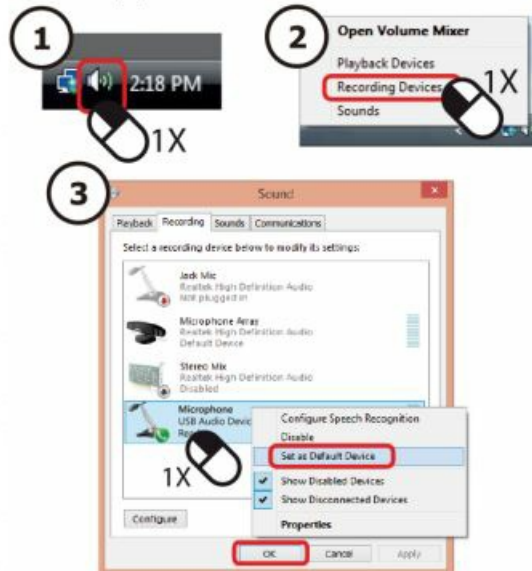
1

2:18 PM

1X

2

Open Volume Mixer

Playback Devices

Recording Devices

Sounds

1X

3

Sound

Playback | Recording | Sounds | Communications

Select a recording device below to modify its settings:

Jack Mic
Realtek High Definition Audio
Not plugged in

Microphone Array
Realtek High Definition Audio
Default Device

Stereo Mix
Realtek High Definition Audio
Disabled

Microphone
USB Audio Devic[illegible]
Re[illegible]

Configure Speech Recognition

Disable

Set as Default Device

Show Disabled Devices

Show Disconnected Devices

Properties

1X

Configure

OK

Cancel

Apply